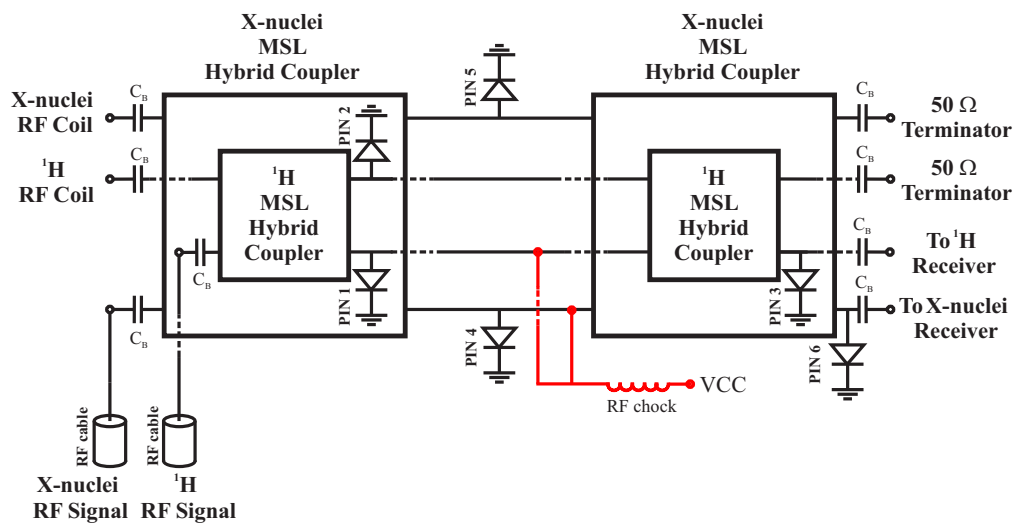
X-nuclei MSL Hybrid Coupler

X-nuclei MSL Hybrid Coupler

X-nuclei RF Coil

$^1$H RF Coil

$C_B$

$C_B$

$C_B$

$C_B$

$^1$H MSL Hybrid Coupler

PIN 2

PIN 1

PIN 5

PIN 4

$^1$H MSL Hybrid Coupler

PIN 3

PIN 6

$C_B$

$C_B$

$C_B$

$C_B$

50 Ω Terminator

50 Ω Terminator

To $^1$H Receiver

To X-nuclei Receiver

VCC

RF chock

RF cable

RF cable

X-nuclei RF Signal

$^1$H RF Signal